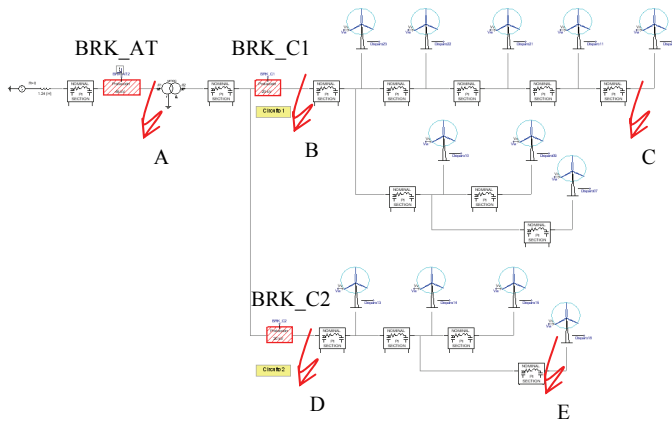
BRK_AT
BRK_C1
A
B
C
Circuito 1
NOMINAL PI SECTION
NOMINAL PI SECTION
NOMINAL PI SECTION
NOMINAL PI SECTION
NOMINAL PI SECTION
NOMINAL PI SECTION
NOMINAL PI SECTION
NOMINAL PI SECTION
NOMINAL PI SECTION
BRK_C2
Circuito 2
NOMINAL PI SECTION
NOMINAL PI SECTION
NOMINAL PI SECTION
NOMINAL PI SECTION
D
E